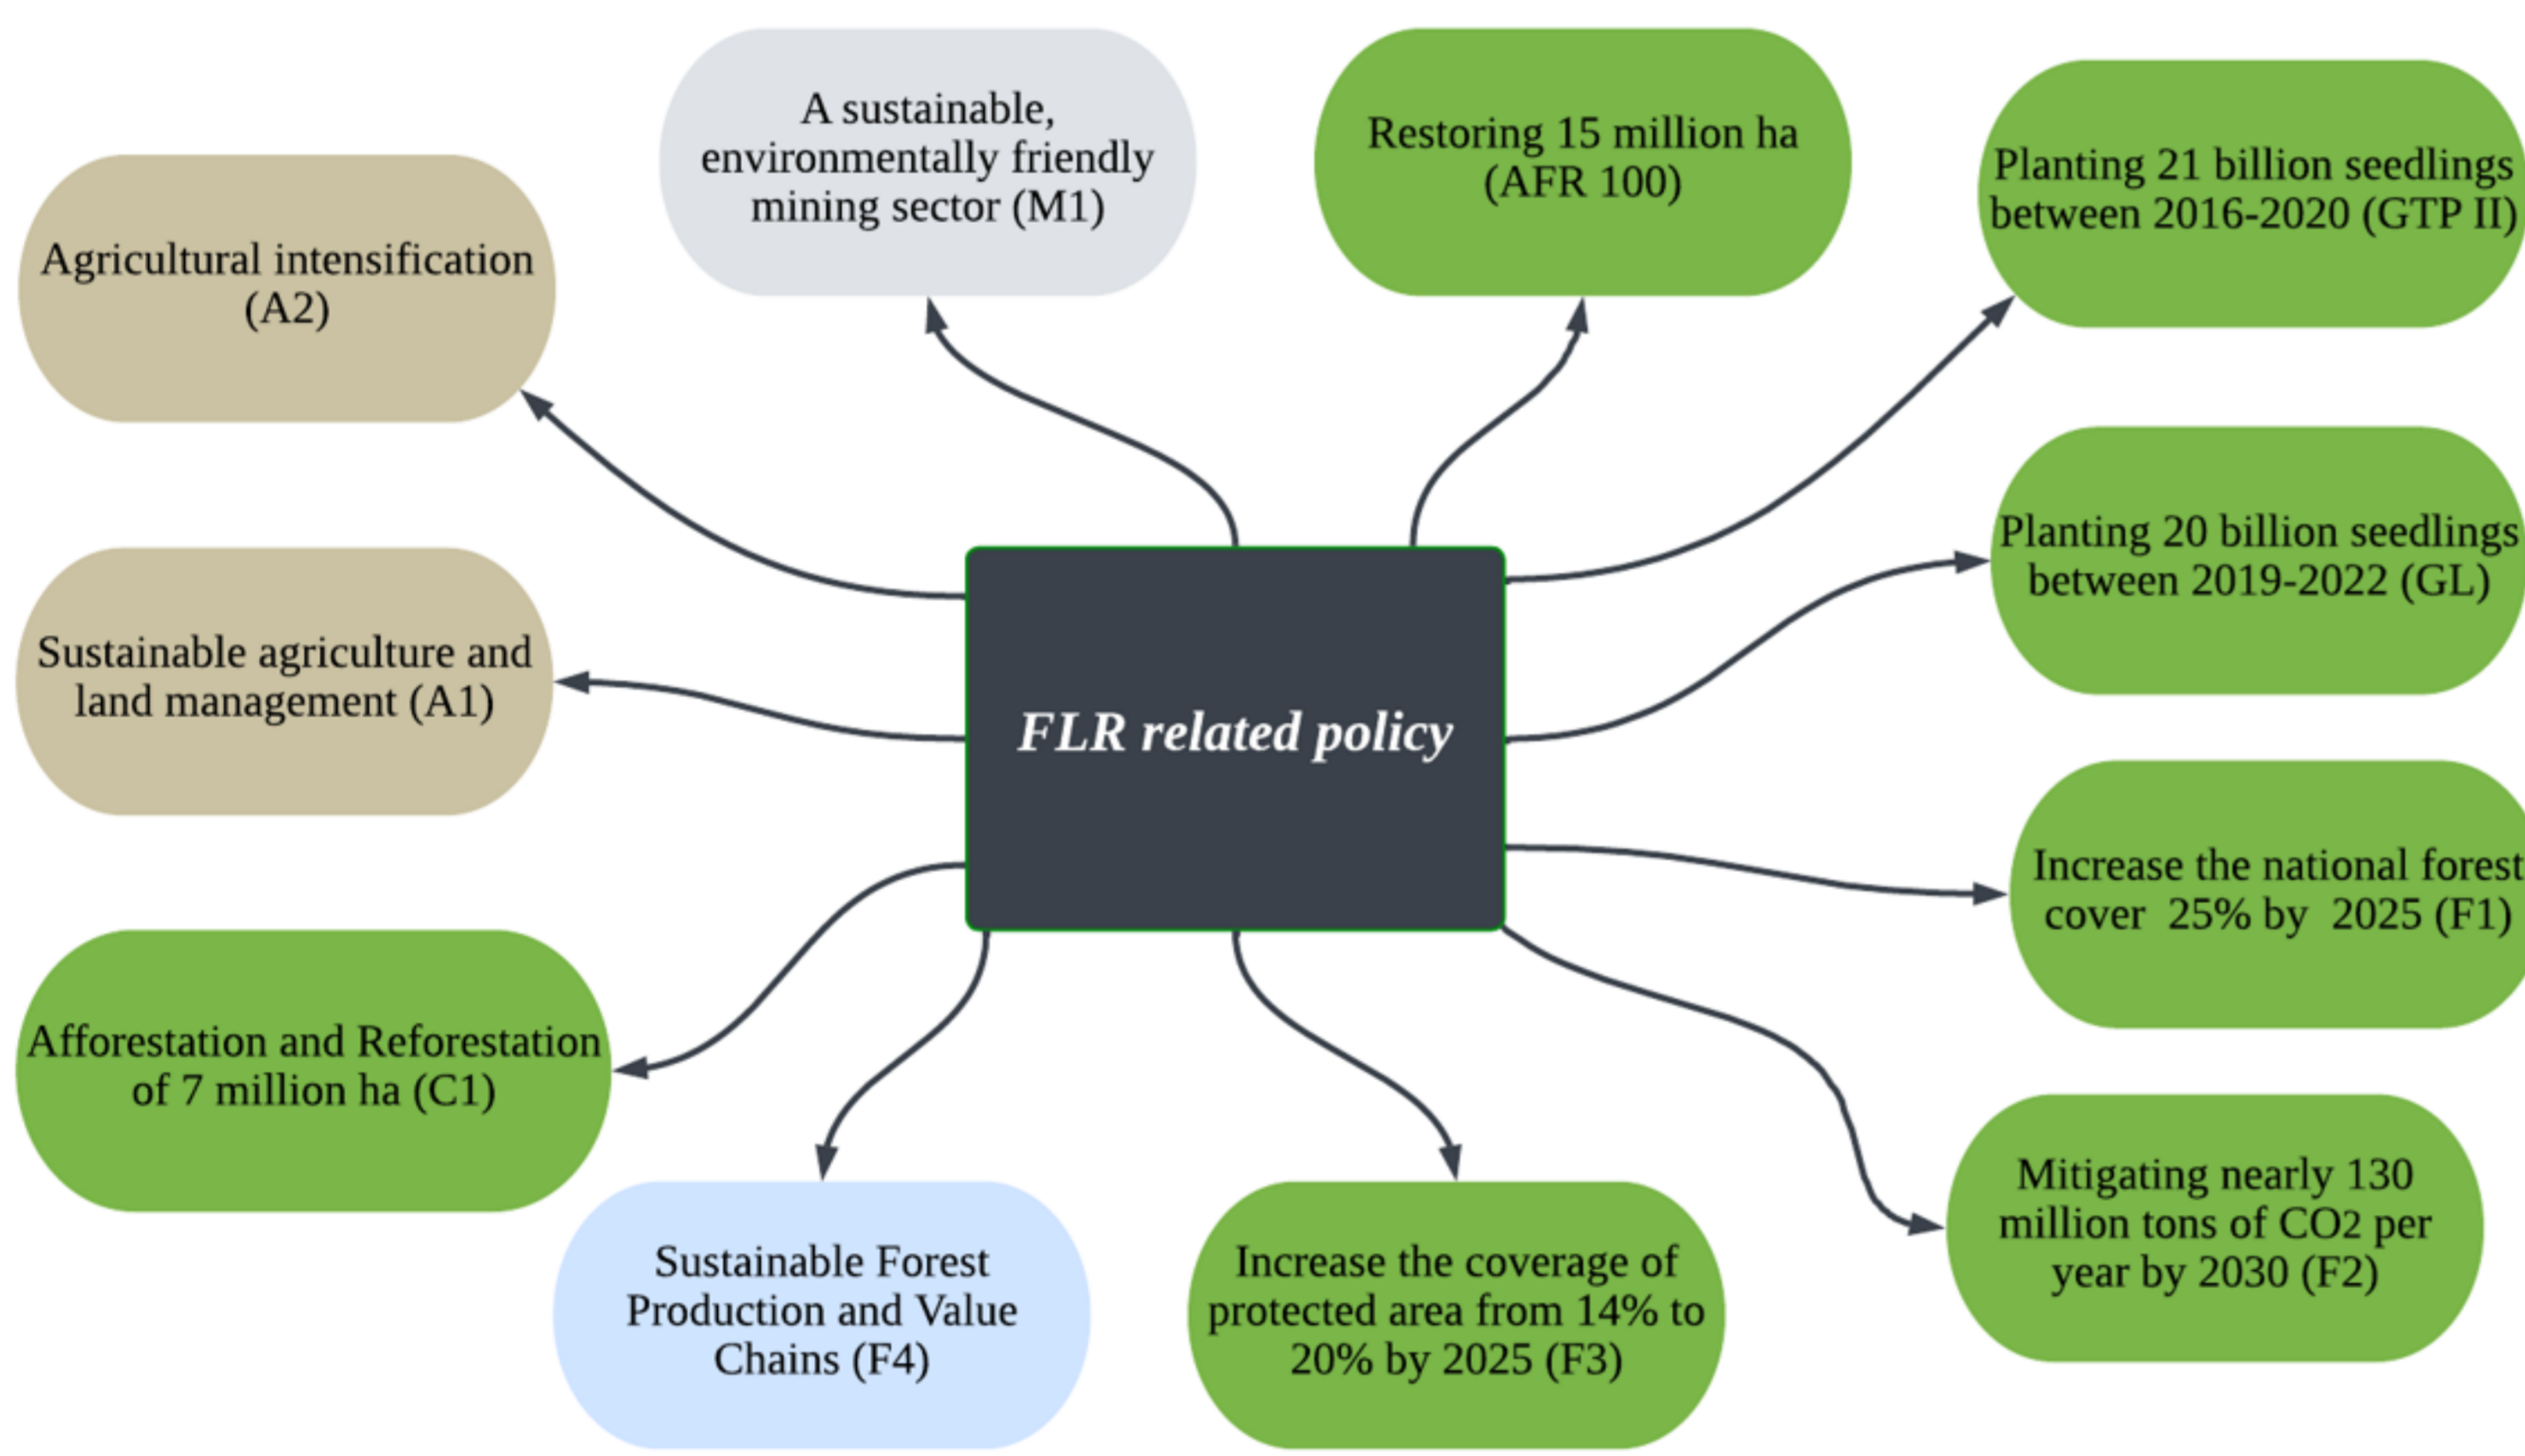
A sustainable, environmentally friendly mining sector (M1)

Restoring 15 million ha (AFR 100)

Planting 21 billion seedlings between 2016-2020 (GTP II)

Agricultural intensification (A2)

Planting 20 billion seedlings between 2019-2022 (GL)

Sustainable agriculture and land management (A1)

FLR related policy

Increase the national forest cover 25% by 2025 (F1)

Afforestation and Reforestation of 7 million ha (C1)

Mitigating nearly 130 million tons of CO2 per year by 2030 (F2)

Sustainable Forest Production and Value Chains (F4)

Increase the coverage of protected area from 14% to 20% by 2025 (F3)